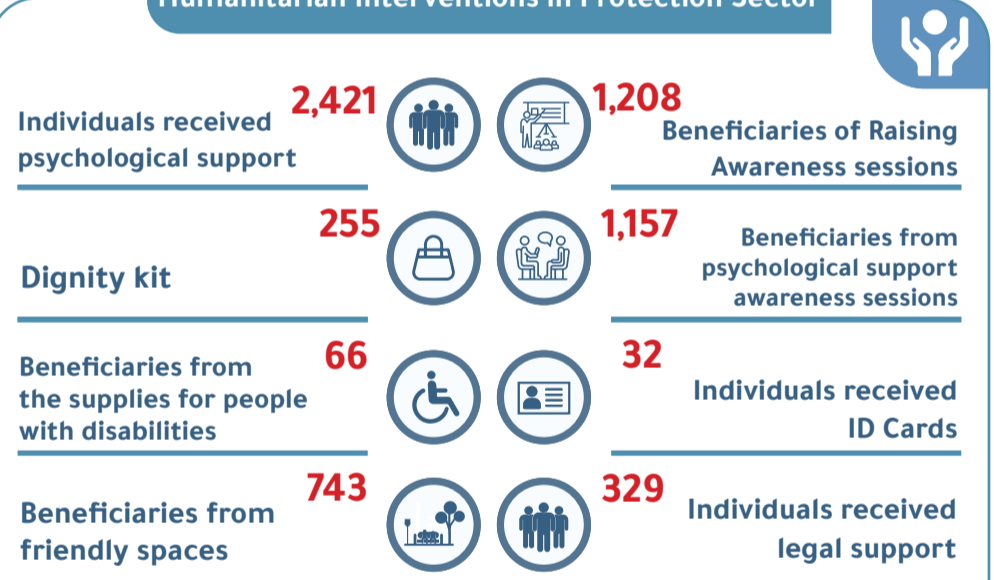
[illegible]

Individuals received psychological support
2,421

1,208
Beneficiaries of Raising Awareness sessions

255
Dignity kit

1,157
Beneficiaries from psychological support awareness sessions

Beneficiaries from the supplies for people with disabilities
66

32
Individuals received ID Cards

743
Beneficiaries from friendly spaces

329
Individuals received legal support